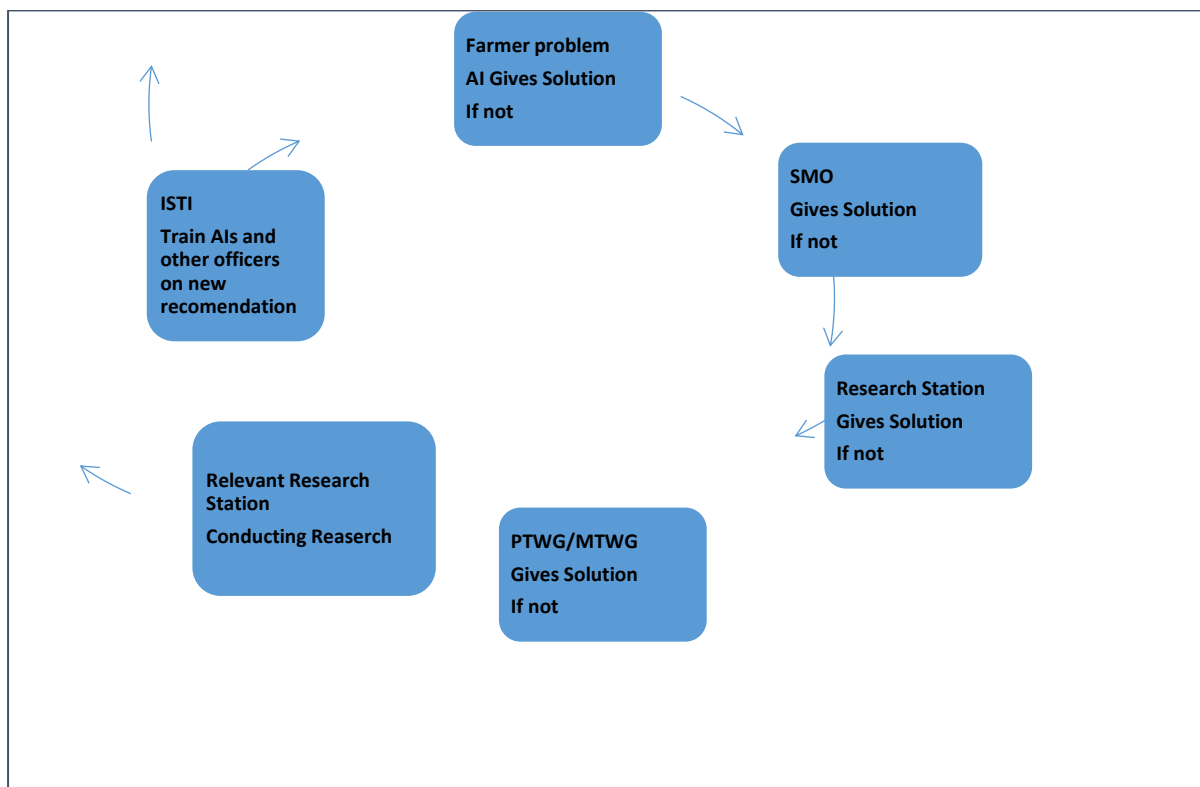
Farmer problem
AI Gives Solution
If not

SMO
Gives Solution
If not

Research Station
Gives Solution
If not

PTWG/MTWG
Gives Solution
If not

Relevant Research Station
Conducting Reaserch

ISTI
Train AIs and other officers on new recomendation